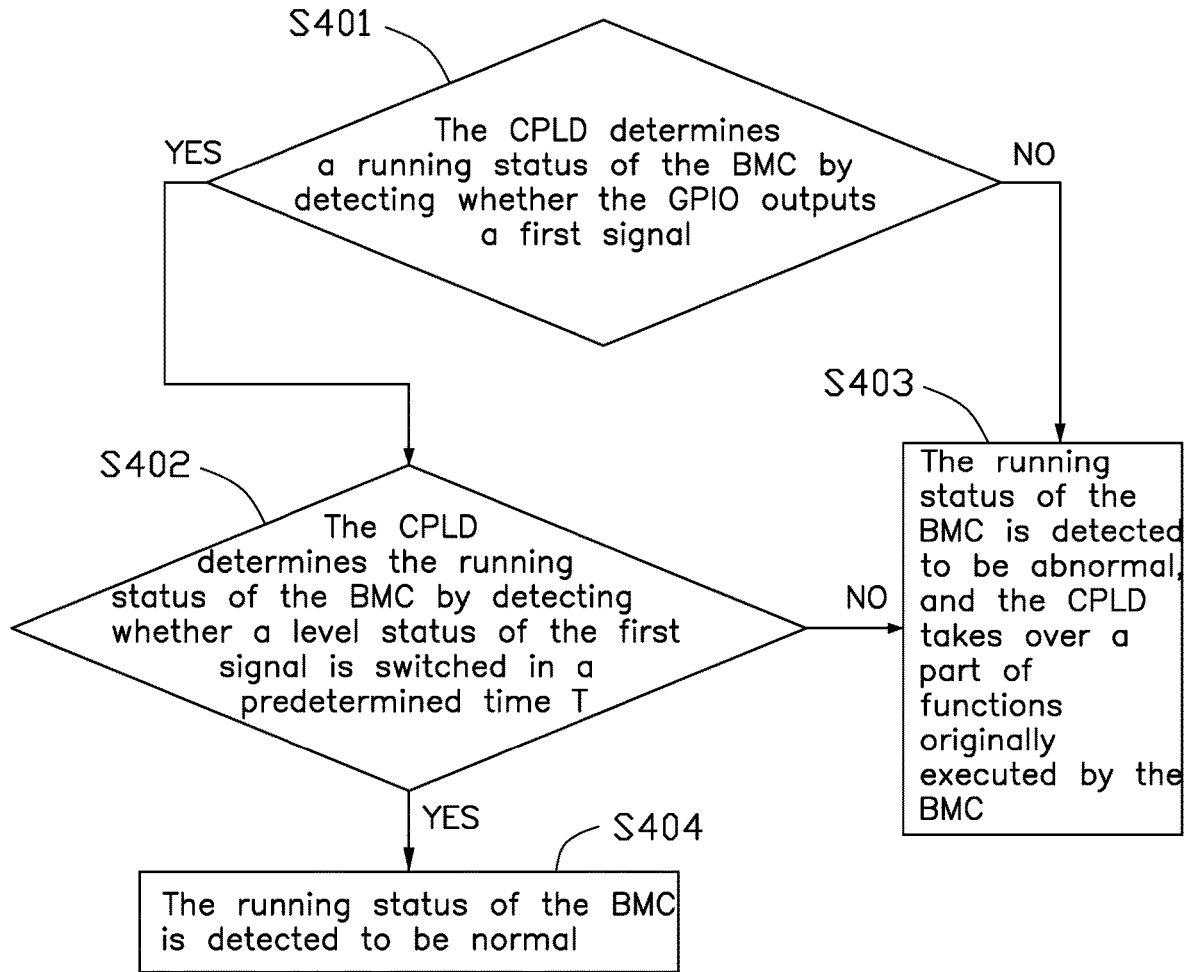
S401

YES

The CPLD determines a running status of the BMC by detecting whether the GPIO outputs a first signal

NO

S403

S402

The CPLD determines the running status of the BMC by detecting whether a level status of the first signal is switched in a predetermined time T

NO

The running status of the BMC is detected to be abnormal, and the CPLD takes over a part of functions originally executed by the BMC

YES

S404

The running status of the BMC is detected to be normal